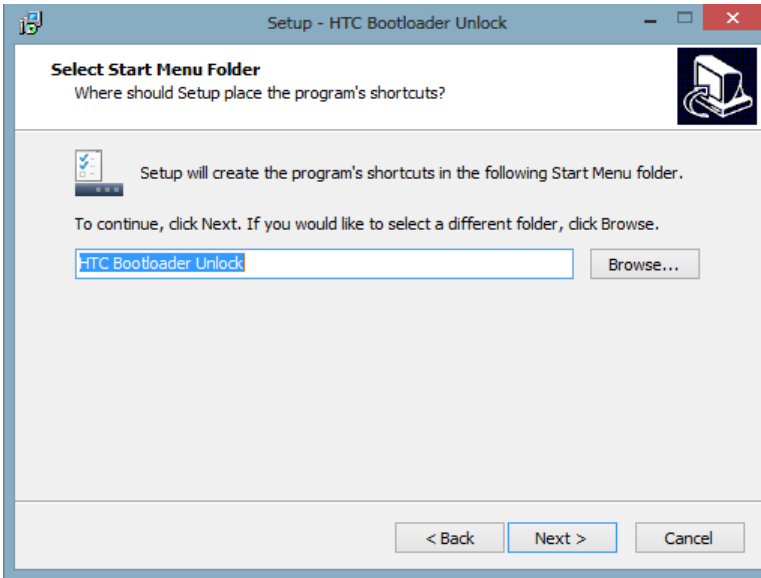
Setup - HTC Bootloader Unlock

Select Start Menu Folder
Where should Setup place the program's shortcuts?

Setup will create the program's shortcuts in the following Start Menu folder.

To continue, click Next. If you would like to select a different folder, click Browse.

HTC Bootloader Unlock

Browse...

< Back

Next >

Cancel